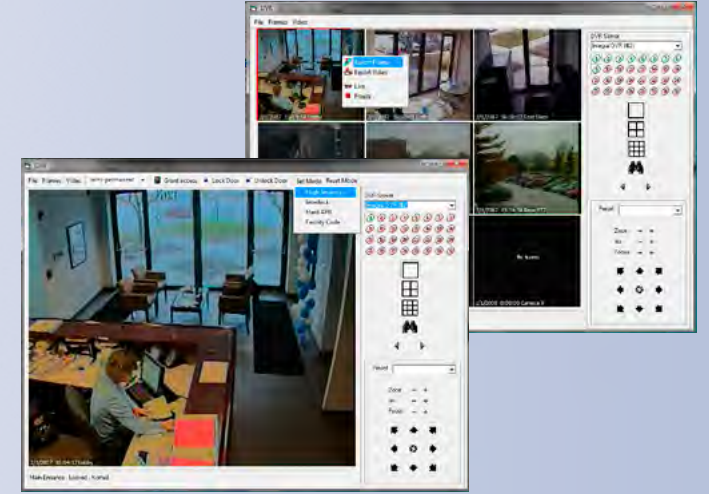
DVR

File Frames Video

Export Frames
Export Video
Live
Freeze

DVR Server
Integral DVR (RD)

No Screen

Preset

Zoom - +
Iris - +
Focus - +

DVR

File Frames Video

Grant access
Lock Door
Unlock Door
Set Mode
Reset Mode

High Security
Interlock
Hard APB
Facility Code

DVR Server

Preset

Zoom - +
Iris - +
Focus - +

Main Entrance Locked Normal